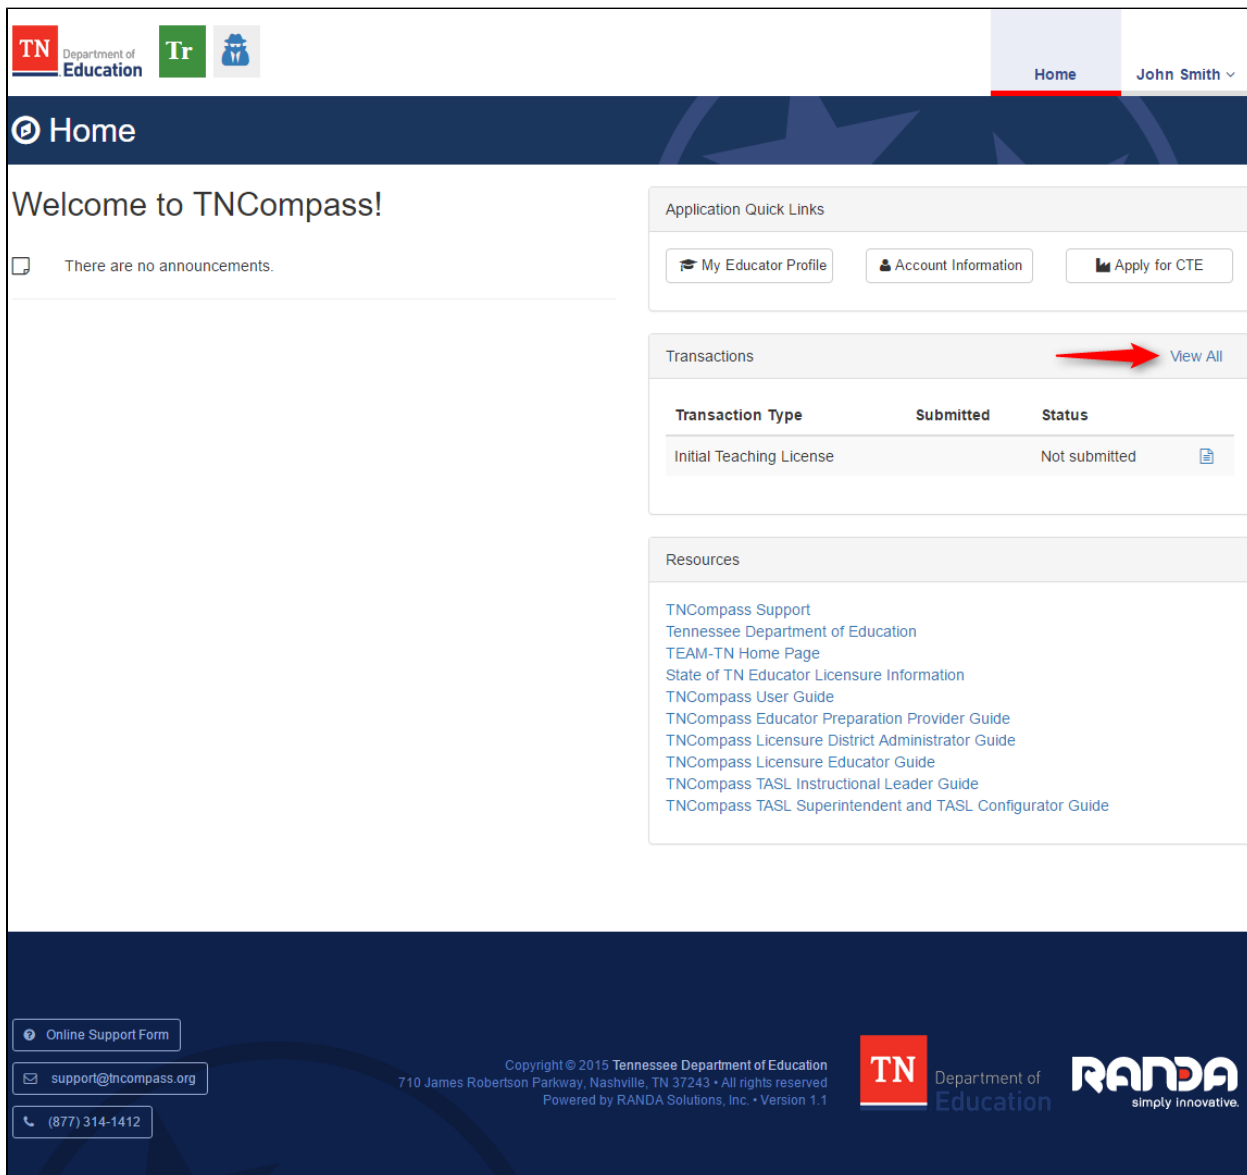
TN Department of Education

Tr

Home

John Smith

Home

Welcome to TNCompass!

There are no announcements.

Application Quick Links

My Educator Profile

Account Information

Apply for CTE

Transactions

View All

| Transaction Type | Submitted | Status |
|---|---|---|
| Initial Teaching License | | Not submitted |

Resources

TNCompass Support
Tennessee Department of Education
TEAM-TN Home Page
State of TN Educator Licensure Information
TNCompass User Guide
TNCompass Educator Preparation Provider Guide
TNCompass Licensure District Administrator Guide
TNCompass Licensure Educator Guide
TNCompass TASL Instructional Leader Guide
TNCompass TASL Superintendent and TASL Configurator Guide

Online Support Form

support@tncompass.org

(877) 314-1412

Copyright © 2015 Tennessee Department of Education
710 James Robertson Parkway, Nashville, TN 37243 • All rights reserved
Powered by RANDA Solutions, Inc. • Version 1.1

TN Department of Education

RANDA simply innovative.